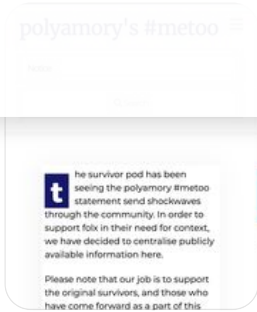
polyamory's #metoo

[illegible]

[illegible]

The survivor pod has been seeing the polyamory #metoo statement send shockwaves through the community. In order to support folx in their need for context, we have decided to centralise publicly available information here.

Please note that our job is to support the original survivors, and those who have come forward as a part of this